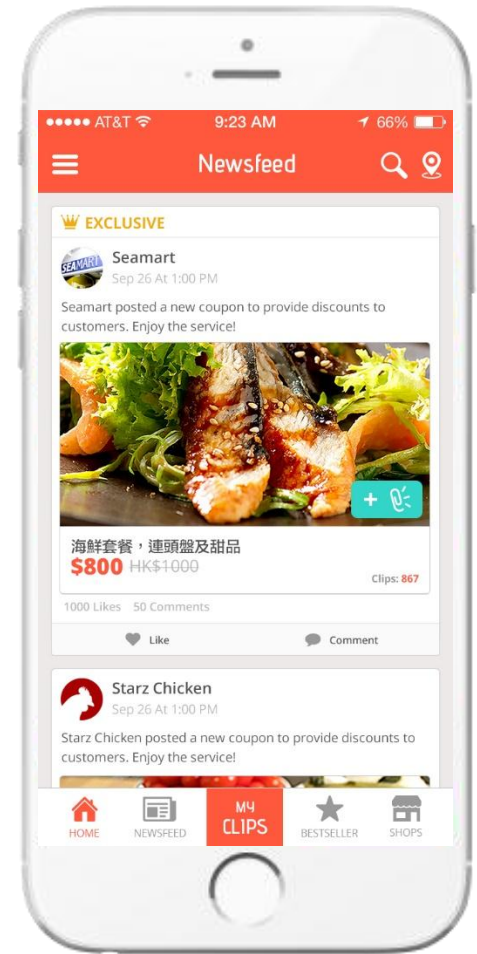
●●●●● AT&T 9:23 AM 66%

Newsfeed

EXCLUSIVE

Seamart
Sep 26 At 1:00 PM

SEAMART

Seamart posted a new coupon to provide discounts to customers. Enjoy the service!

+

海鮮套餐，連頭盤及甜品
$800 HK$1000
Clips: 867

1000 Likes 50 Comments

Like Comment

Starz Chicken
Sep 26 At 1:00 PM

Starz Chicken posted a new coupon to provide discounts to customers. Enjoy the service!

HOME NEWSFEED MY CLIPS BESTSELLER SHOPS